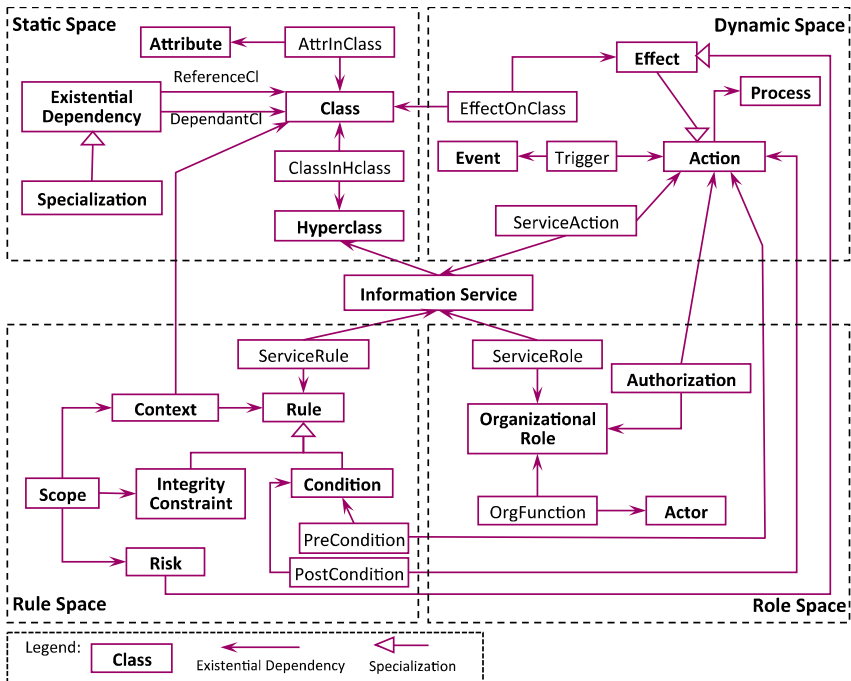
Static Space

Attribute

AttrInClass

ReferenceCl

Existential Dependency

DependantCl

Class

Specialization

ClassInHclass

Hyperclass

Dynamic Space

Effect

EffectOnClass

Process

Event

Trigger

Action

ServiceAction

Information Service

Rule Space

ServiceRule

Context

Rule

Scope

Integrity Constraint

Condition

PreCondition

Risk

PostCondition

Role Space

ServiceRole

Authorization

Organizational Role

OrgFunction

Actor

Legend:

Class

Existential Dependency

Specialization